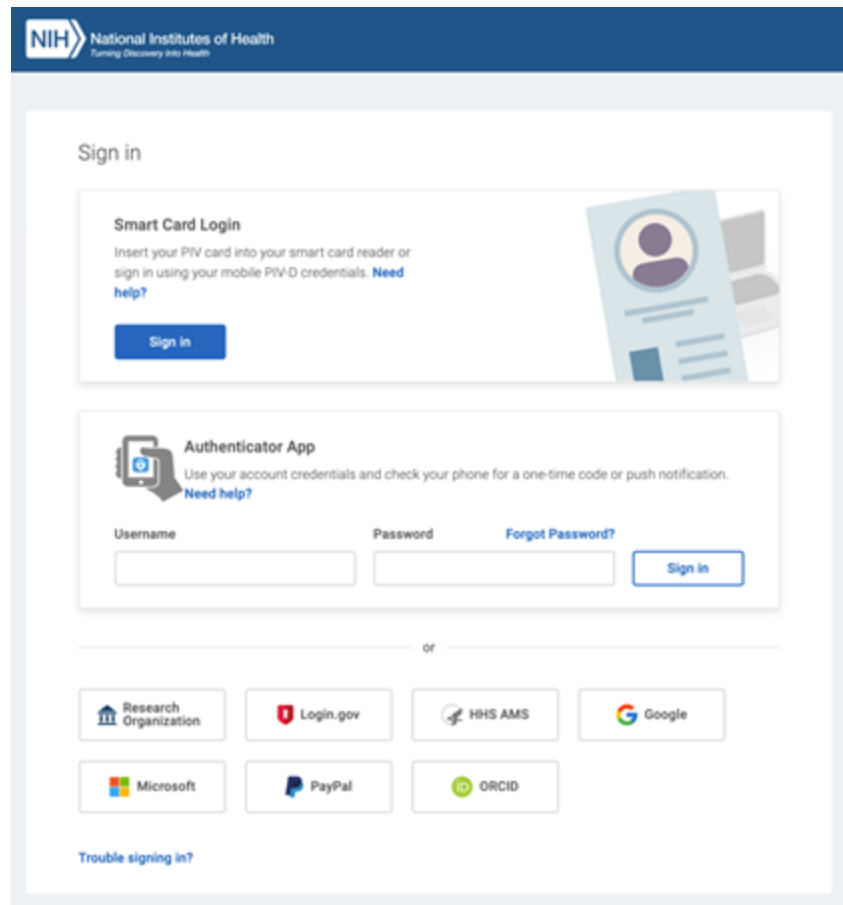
NIH National Institutes of Health
Turning Discovery Into Health

Sign in

Smart Card Login

Insert your PIV card into your smart card reader or sign in using your mobile PIV-D credentials. Need help?

Sign in

Authenticator App

Use your account credentials and check your phone for a one-time code or push notification. Need help?

Username

Password

Forgot Password?

Sign in

or

Research Organization

Login.gov

HHS AMS

Google

Microsoft

PayPal

ORCID

Trouble signing in?